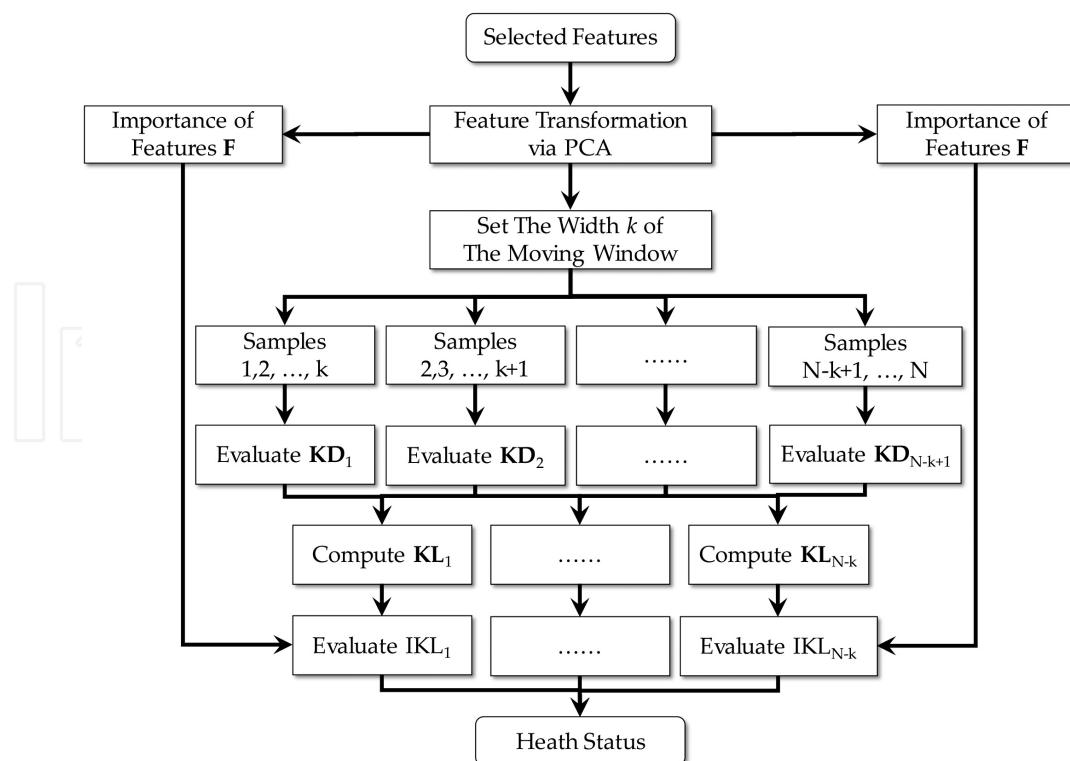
Selected Features

Importance of Features $\mathbf{F}$

Feature Transformation via PCA

Importance of Features $\mathbf{F}$

Set The Width $k$ of The Moving Window

Samples 1,2, …, k

Samples 2,3, …, k+1

……

Samples N-k+1, …, N

Evaluate $\mathbf{KD}_1$

Evaluate $\mathbf{KD}_2$

……

Evaluate $\mathbf{KD}_{N-k+1}$

Compute $\mathbf{KL}_1$

……

Compute $\mathbf{KL}_{N-k}$

Evaluate $IKL_1$

……

Evaluate $IKL_{N-k}$

Heath Status